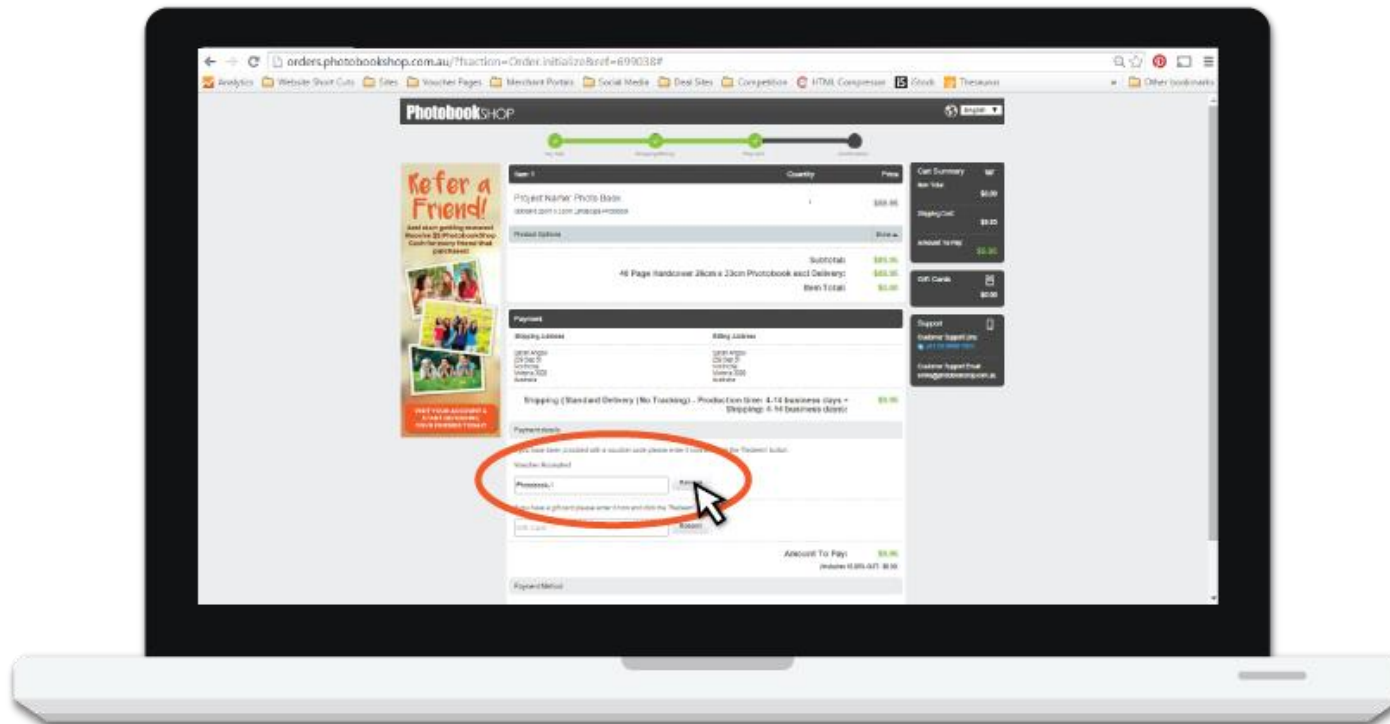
orders.photobookshop.com.au/?fsaction=Order.initialize&ref=699038#

Analytics Website Short Cuts Sites Voucher Pages Merchant Portals Social Media Deal Sites Competition HTML Compressor iStock Thesaurus Other bookmarks

PhotobookSHOP English

Refer a Friend!

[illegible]

VISIT YOUR ACCOUNT & START REFERRING YOUR FRIENDS TODAY!

Item 1 Quantity Price

Project Name: Photo Book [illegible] 1 $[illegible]

Product Options Show

Subtotal: $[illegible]
40 Page Hardcover 28cm x 23cm Photobook excl Delivery: $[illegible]
Item Total: $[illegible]

Payment

Shipping Address Billing Address

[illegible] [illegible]

Shipping (Standard Delivery (No Tracking) - Production time: 4-14 business days + Shipping: 4-14 business days) $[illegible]

Payment details

If you have been provided with a voucher code please enter it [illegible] the "Redeem" button.

Voucher Accepted

Processin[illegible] Redeem

If you have a gift card please enter it here and click the "Redeem" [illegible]

Gift Card Redeem

Amount To Pay: $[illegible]
(Includes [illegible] GST: $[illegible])

Payment Method

Cart Summary
Item Total: $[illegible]
Shipping Cost: $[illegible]
Amount To Pay: $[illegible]

Gift Cards $0.00

Support
Customer Support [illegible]
Customer Support Email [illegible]